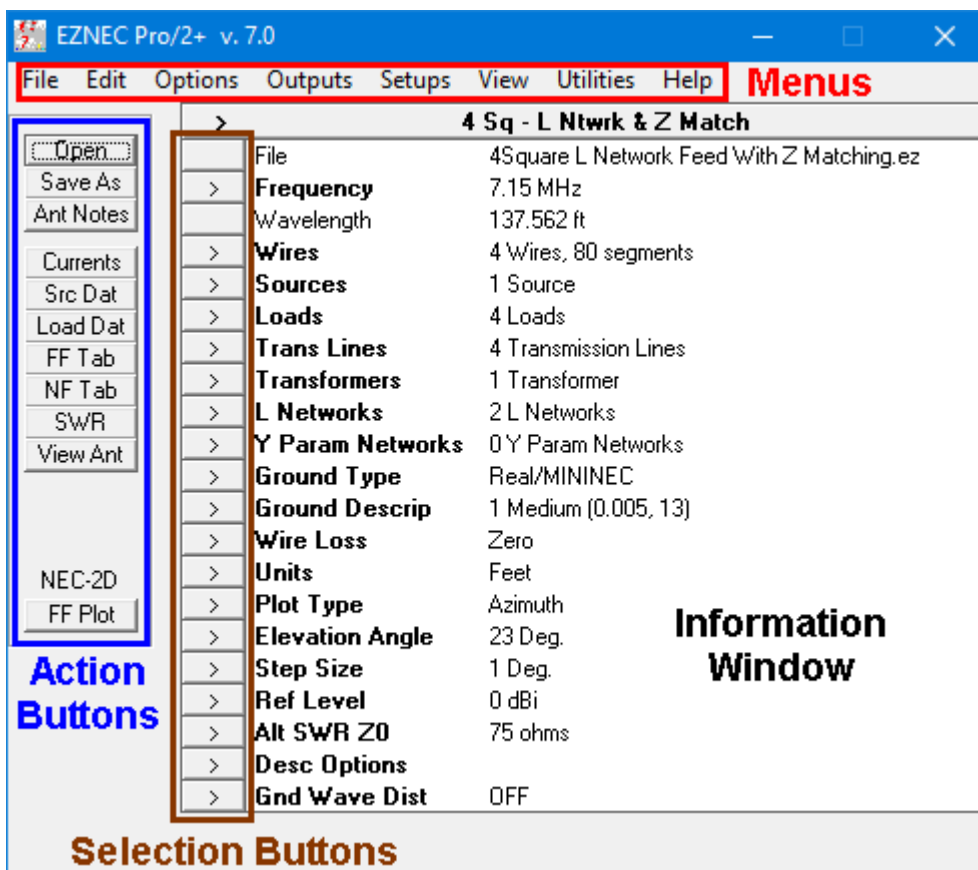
EZNEC Pro/2+ v. 7.0

File Edit Options Outputs Setups View Utilities Help **Menus**

| | | |
|---|---|---|
| > | 4 Sq - L Ntwrk & Z Match | |
| | File | 4Square L Network Feed With Z Matching.ez |
| > | Frequency | 7.15 MHz |
| | Wavelength | 137.562 ft |
| > | Wires | 4 Wires, 80 segments |
| > | Sources | 1 Source |
| > | Loads | 4 Loads |
| > | Trans Lines | 4 Transmission Lines |
| > | Transformers | 1 Transformer |
| > | L Networks | 2 L Networks |
| > | Y Param Networks | 0 Y Param Networks |
| > | Ground Type | Real/MININEC |
| > | Ground Descrip | 1 Medium (0.005, 13) |
| > | Wire Loss | Zero |
| > | Units | Feet |
| > | Plot Type | Azimuth |
| > | Elevation Angle | 23 Deg. |
| > | Step Size | 1 Deg. |
| > | Ref Level | 0 dBi |
| > | Alt SWR Z0 | 75 ohms |
| > | Desc Options | |
| > | Gnd Wave Dist | OFF |

Open
Save As
Ant Notes
Currents
Src Dat
Load Dat
FF Tab
NF Tab
SWR
View Ant
NEC-2D
FF Plot

Information Window

Action Buttons

Selection Buttons